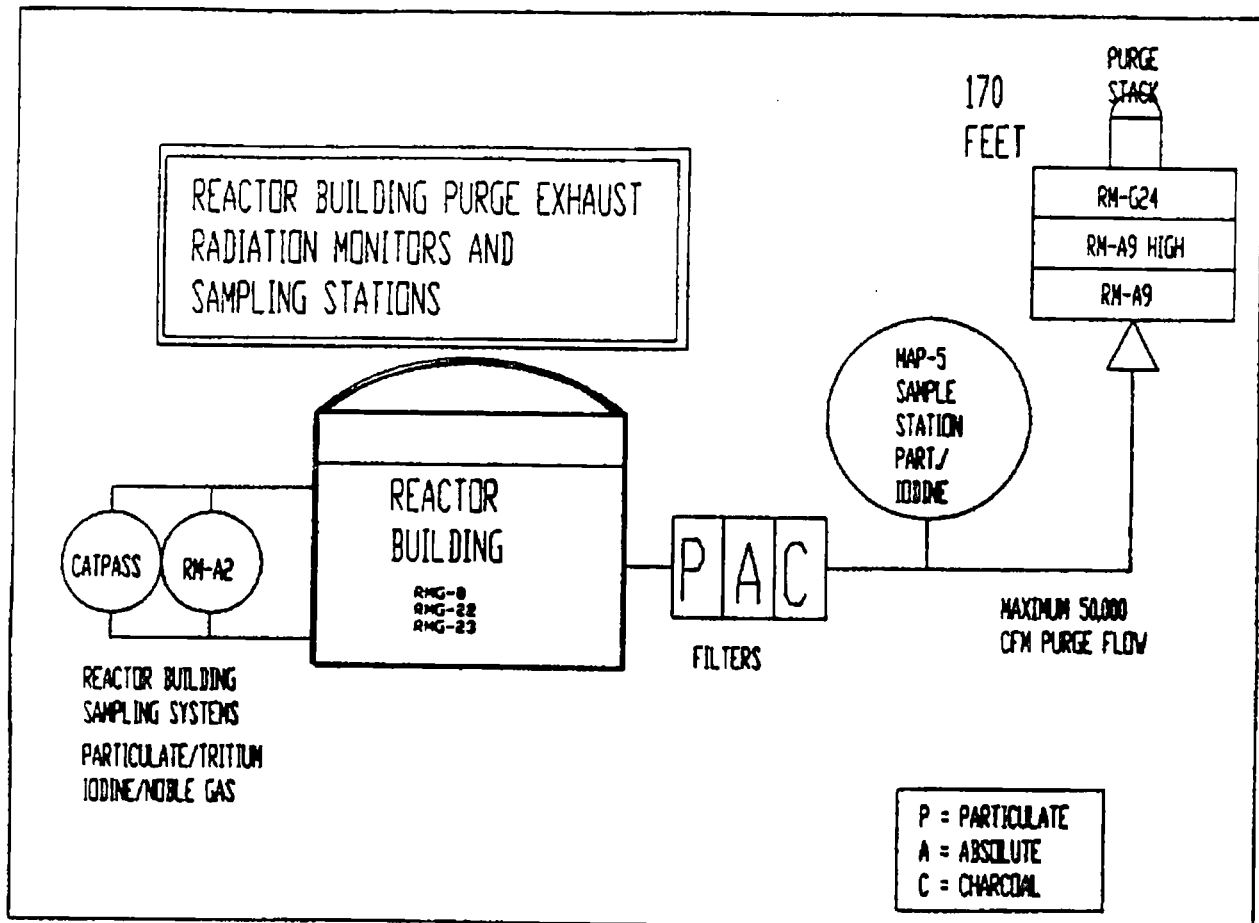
REACTOR BUILDING PURGE EXHAUST RADIATION MONITORS AND SAMPLING STATIONS

170 FEET

PURGE STACK

RM-G24

RM-A9 HIGH

RM-A9

MAP-5 SAMPLE STATION PART/ IODINE

REACTOR BUILDING

RMG-8
RMG-22
RMG-23

CATPASS

RM-A2

P

A

C

FILTERS

MAXIMUM 50,000 CFM PURGE FLOW

REACTOR BUILDING SAMPLING SYSTEMS

PARTICULATE/TRITIUM IODINE/NOBLE GAS

P = PARTICULATE
A = ABSOLUTE
C = CHARCOAL